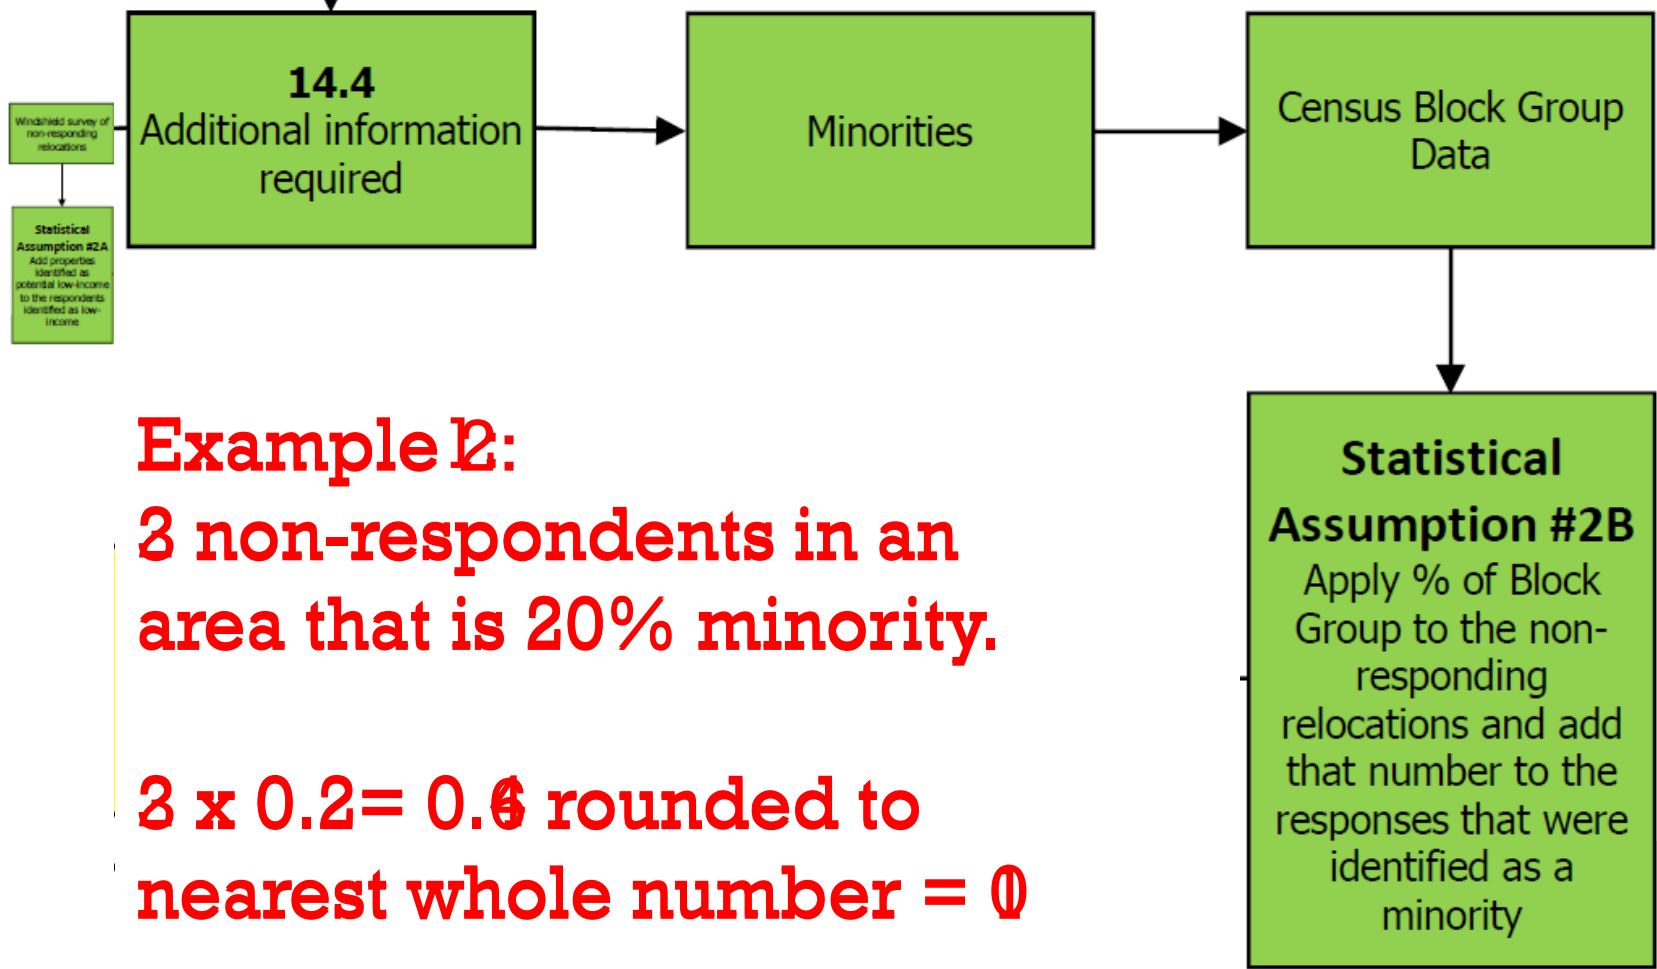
Windshield survey of non-responding relocations

Statistical Assumption #2A Add properties identified as potential low-income to the respondents identified as low-income

14.4
Additional information required

Minorities

Census Block Group Data

Statistical Assumption #2B
Apply % of Block Group to the non-responding relocations and add that number to the responses that were identified as a minority

Example 2:
3 non-respondents in an area that is 20% minority.

3 x 0.2= 0.6 rounded to nearest whole number = 1